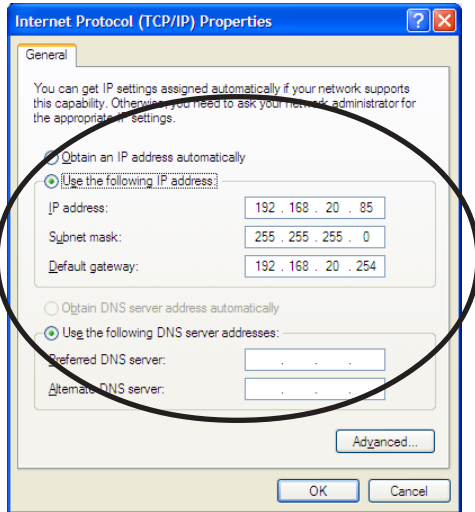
Internet Protocol (TCP/IP) Properties

General

You can get IP settings assigned automatically if your network supports this capability. Otherwise, you need to ask your network administrator for the appropriate IP settings.

Obtain an IP address automatically

Use the following IP address:

IP address: 192 . 168 . 20 . 85

Subnet mask: 255 . 255 . 255 . 0

Default gateway: 192 . 168 . 20 . 254

Obtain DNS server address automatically

Use the following DNS server addresses:

Preferred DNS server: . . .

Alternate DNS server: . . .

Advanced...

OK

Cancel